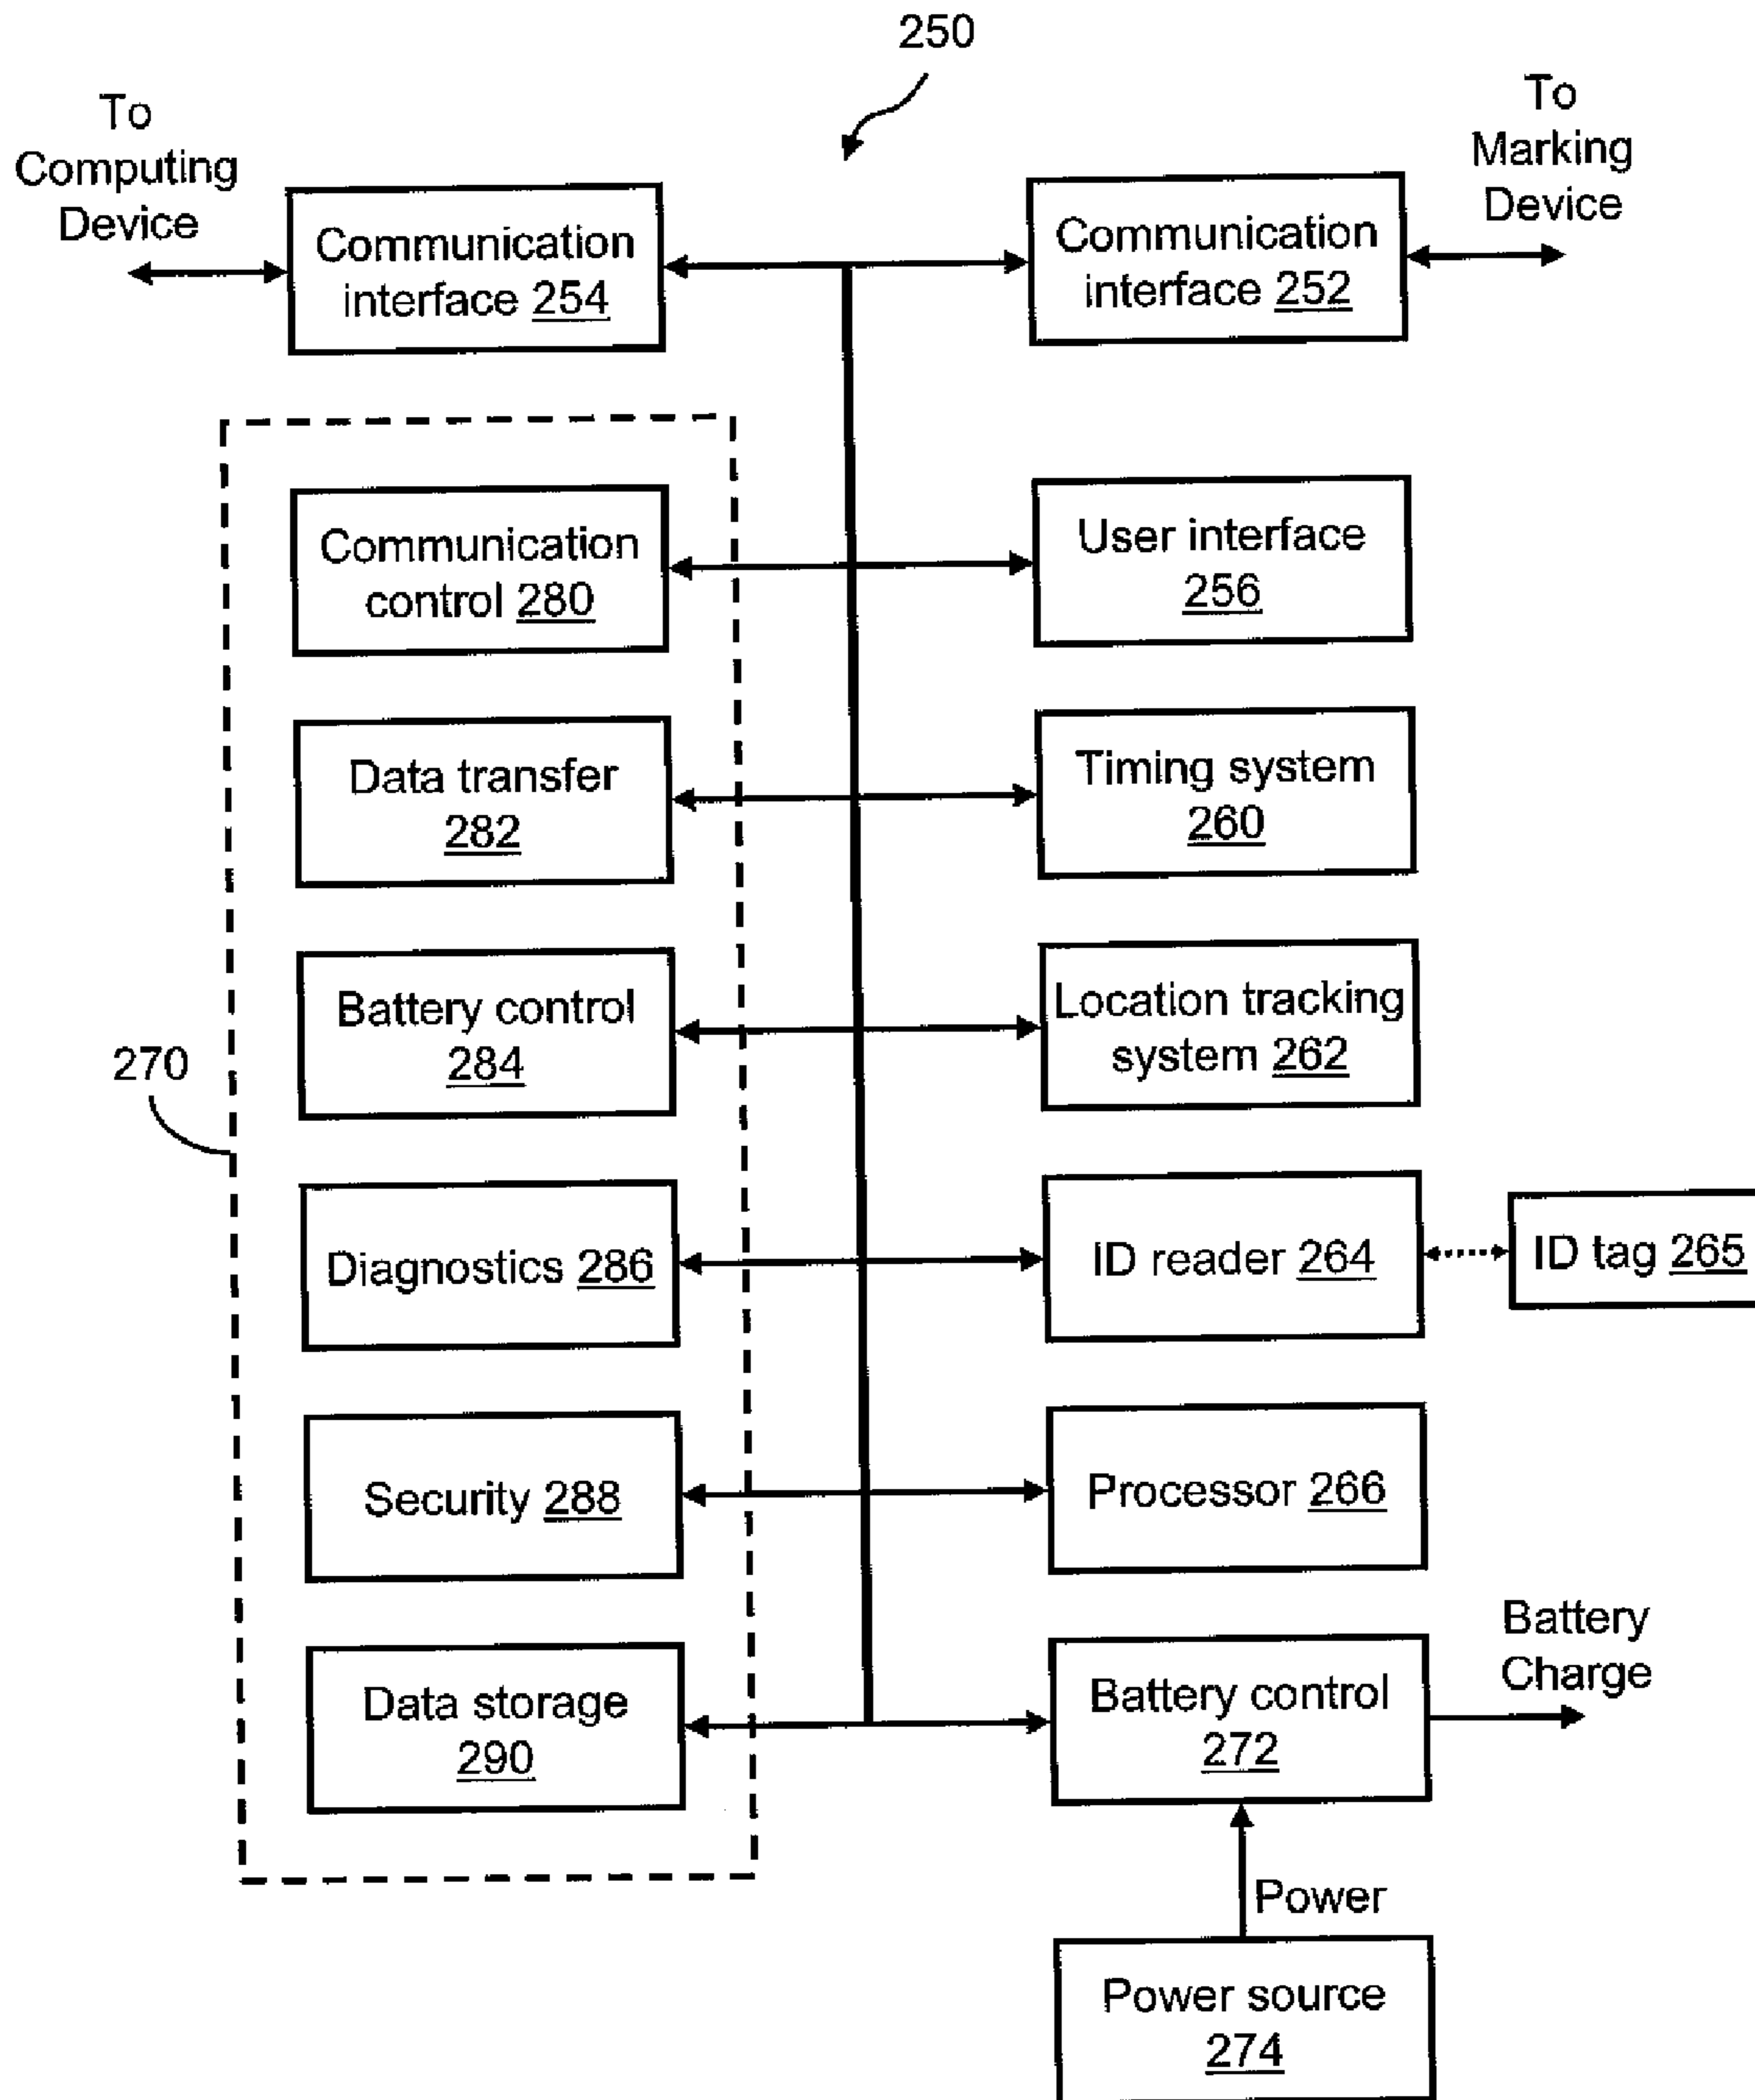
250

To Computing Device

Communication interface 254

Communication interface 252

To Marking Device

Communication control 280

User interface 256

Data transfer 282

Timing system 260

270

Battery control 284

Location tracking system 262

Diagnostics 286

ID reader 264

ID tag 265

Security 288

Processor 266

Data storage 290

Battery control 272

Battery Charge

Power

Power source 274